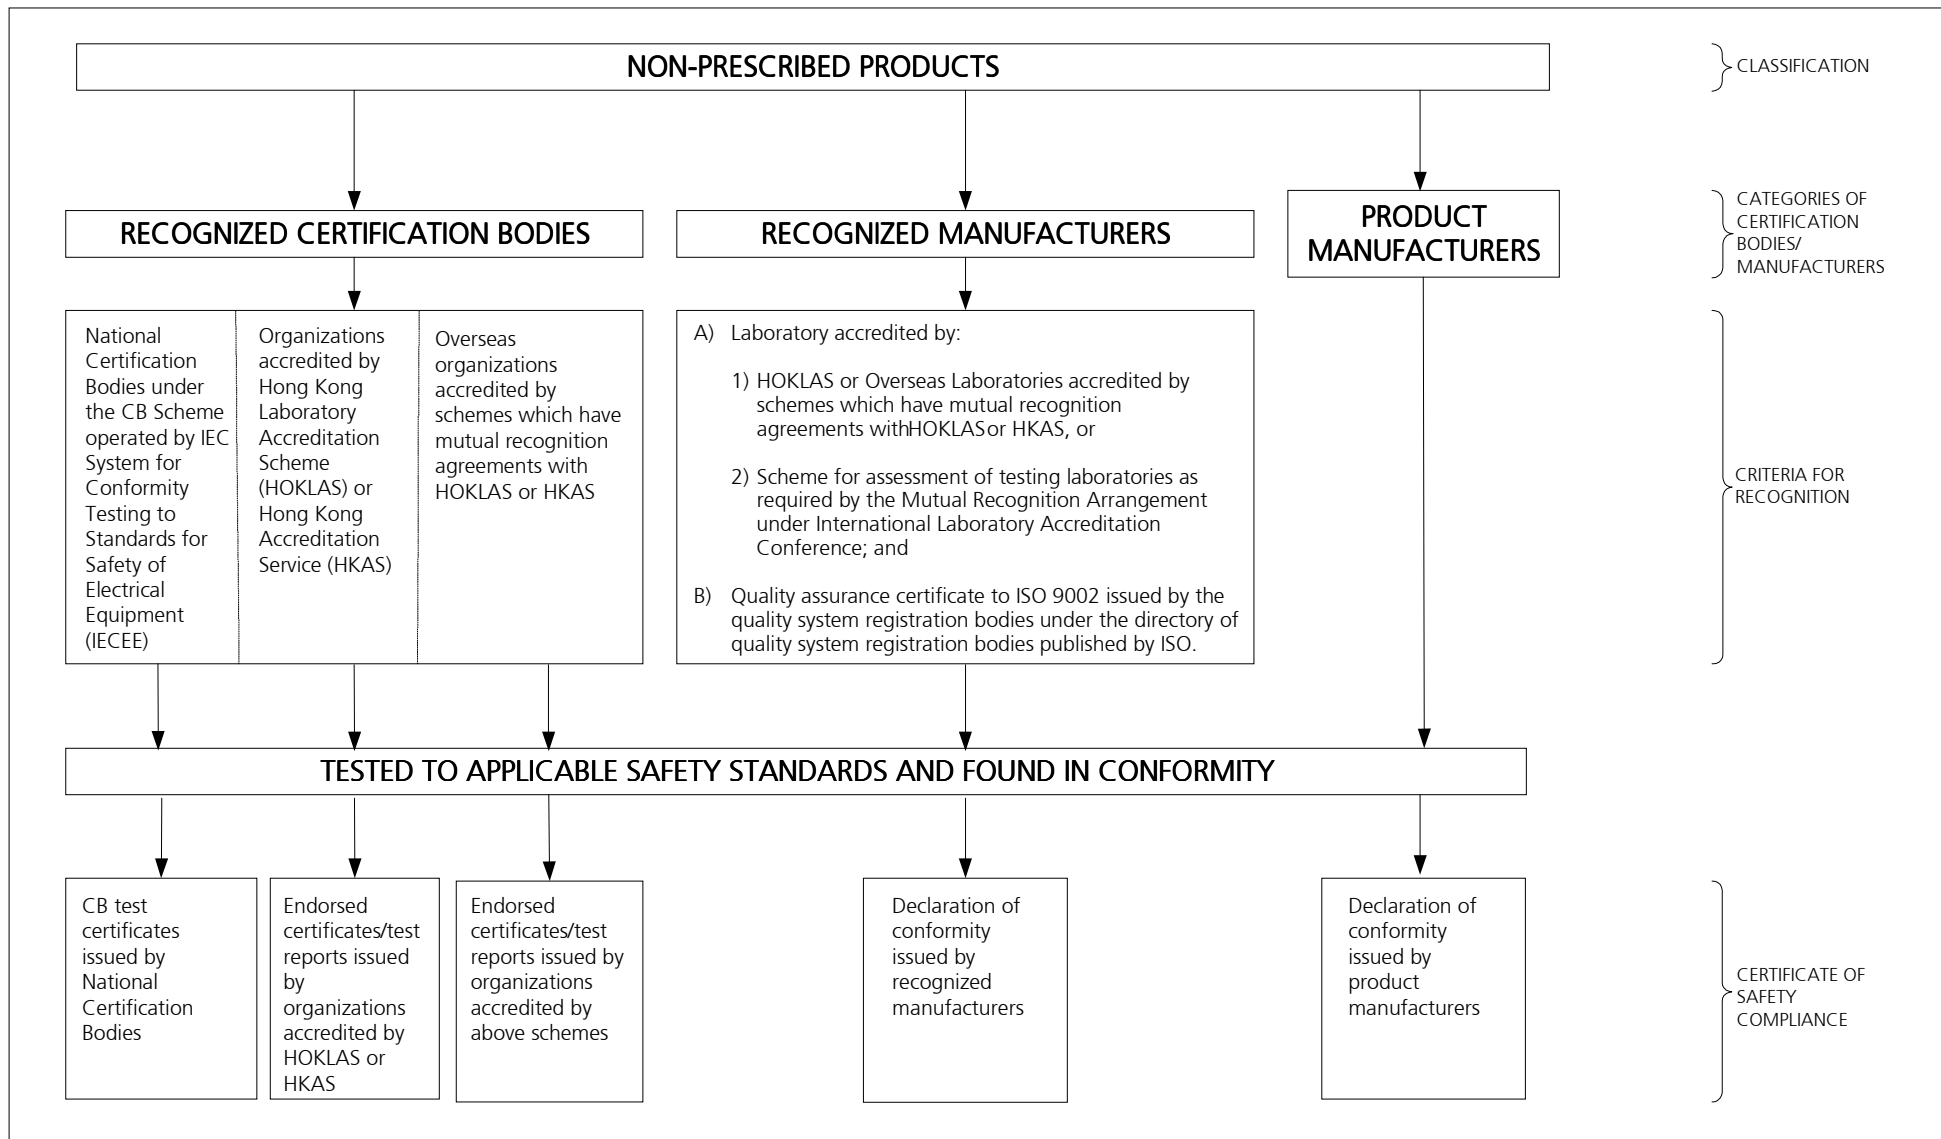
NON-PRESCRIBED PRODUCTS

CLASSIFICATION

RECOGNIZED CERTIFICATION BODIES

RECOGNIZED MANUFACTURERS

PRODUCT MANUFACTURERS

CATEGORIES OF CERTIFICATION BODIES/ MANUFACTURERS

National Certification Bodies under the CB Scheme operated by IEC System for Conformity Testing to Standards for Safety of Electrical Equipment (IECEE)

Organizations accredited by Hong Kong Laboratory Accreditation Scheme (HOKLAS) or Hong Kong Accreditation Service (HKAS)

Overseas organizations accredited by schemes which have mutual recognition agreements with HOKLAS or HKAS

A) Laboratory accredited by:

1) HOKLAS or Overseas Laboratories accredited by schemes which have mutual recognition agreements withHOKLASor HKAS, or

2) Scheme for assessment of testing laboratories as required by the Mutual Recognition Arrangement under International Laboratory Accreditation Conference; and

B) Quality assurance certificate to ISO 9002 issued by the quality system registration bodies under the directory of quality system registration bodies published by ISO.

CRITERIA FOR RECOGNITION

TESTED TO APPLICABLE SAFETY STANDARDS AND FOUND IN CONFORMITY

CB test certificates issued by National Certification Bodies

Endorsed certificates/test reports issued by organizations accredited by HOKLAS or HKAS

Endorsed certificates/test reports issued by organizations accredited by above schemes

Declaration of conformity issued by recognized manufacturers

Declaration of conformity issued by product manufacturers

CERTIFICATE OF SAFETY COMPLIANCE